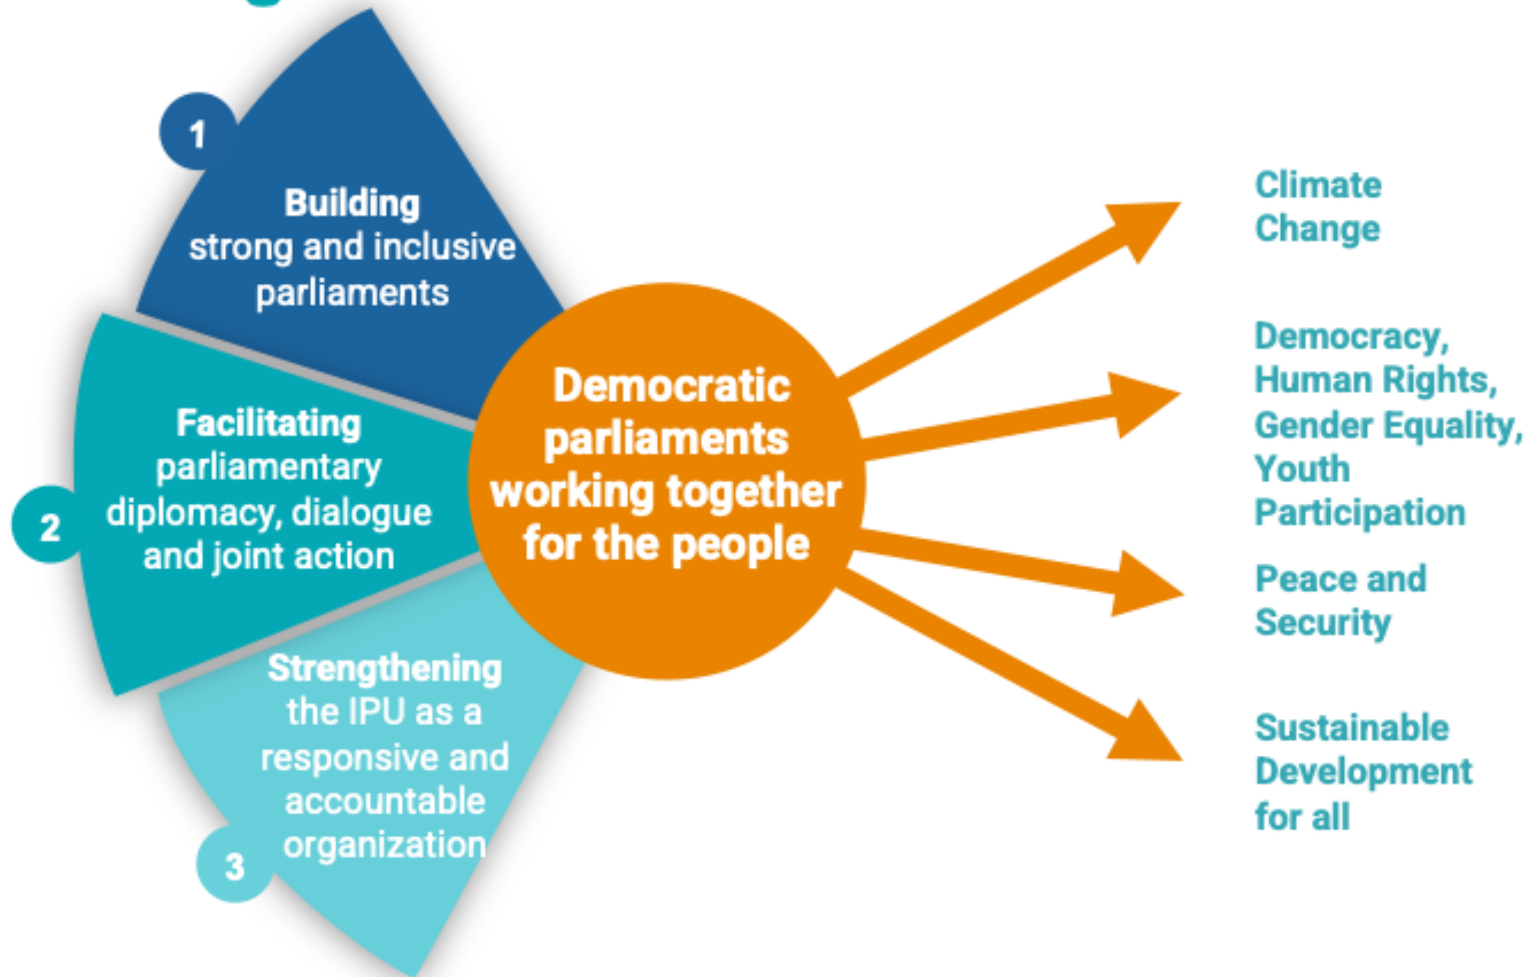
1

Building strong and inclusive parliaments

2

Facilitating parliamentary diplomacy, dialogue and joint action

3

Strengthening the IPU as a responsive and accountable organization

Democratic parliaments working together for the people

Climate Change

Democracy, Human Rights, Gender Equality, Youth Participation

Peace and Security

Sustainable Development for all